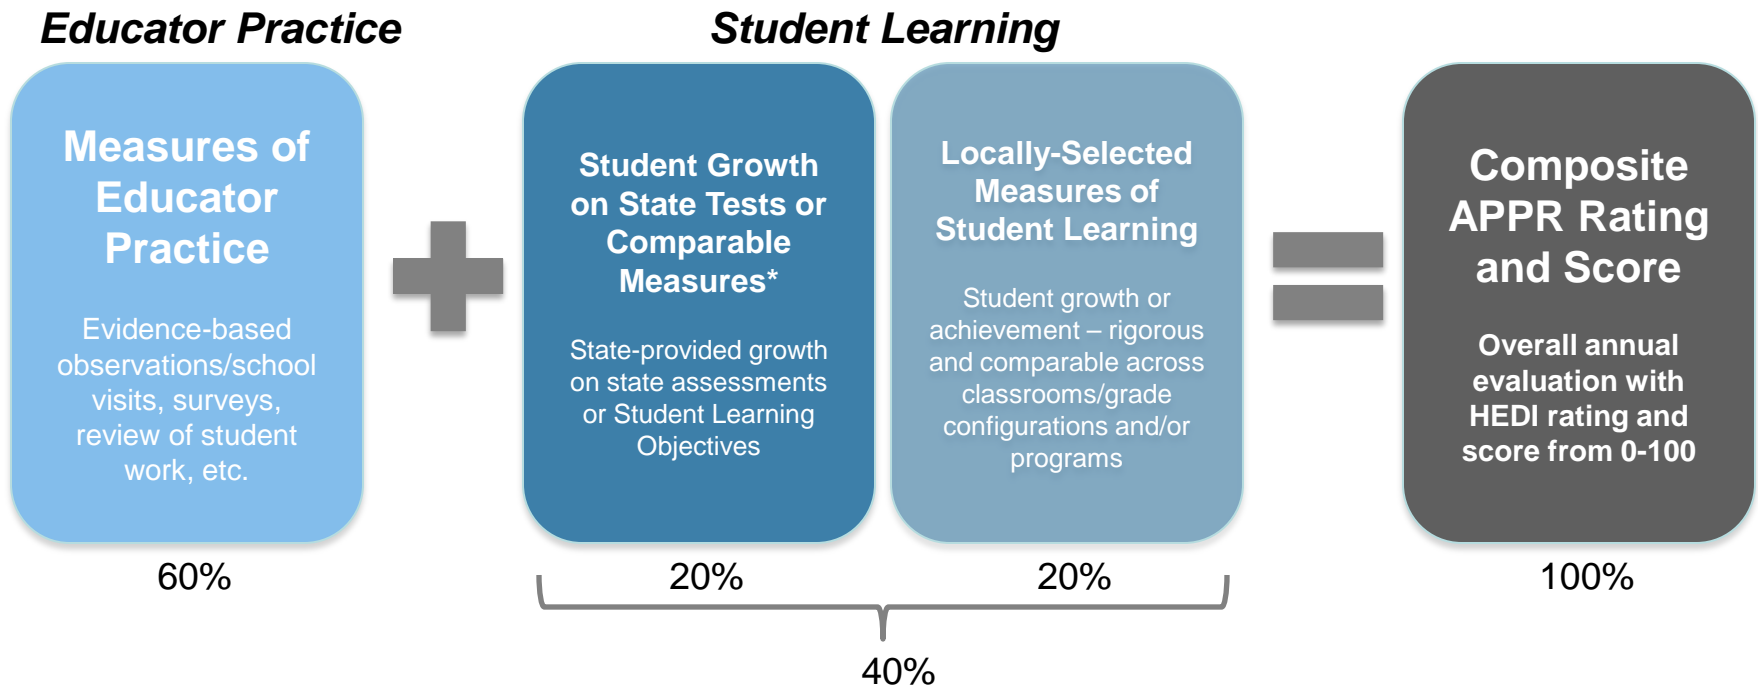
Educator Practice

Student Learning

Measures of Educator Practice

Evidence-based observations/school visits, surveys, review of student work, etc.

60%

Student Growth on State Tests or Comparable Measures*

State-provided growth on state assessments or Student Learning Objectives

20%

Locally-Selected Measures of Student Learning

Student growth or achievement – rigorous and comparable across classrooms/grade configurations and/or programs

20%

40%

Composite APPR Rating and Score

Overall annual evaluation with HEDI rating and score from 0-100

100%